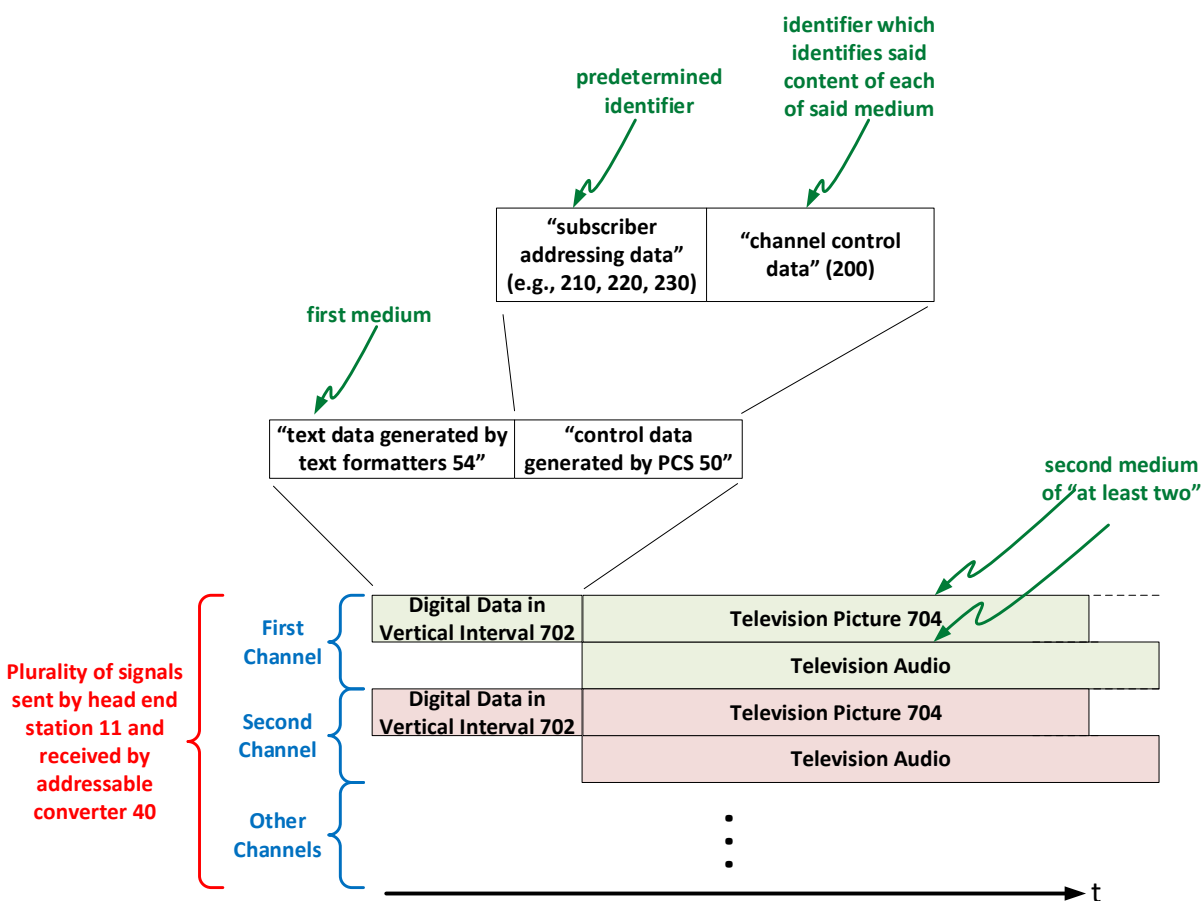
identifier which identifies said content of each of said medium

predetermined identifier

| "subscriber addressing data" (e.g., 210, 220, 230) | "channel control data" (200) |
|---|---|

first medium

| "text data generated by text formatters 54" | "control data generated by PCS 50" |
|---|---|

second medium of "at least two"

Plurality of signals sent by head end station 11 and received by addressable converter 40

First Channel

Digital Data in Vertical Interval 702

Television Picture 704

Television Audio

Second Channel

Digital Data in Vertical Interval 702

Television Picture 704

Television Audio

Other Channels

t